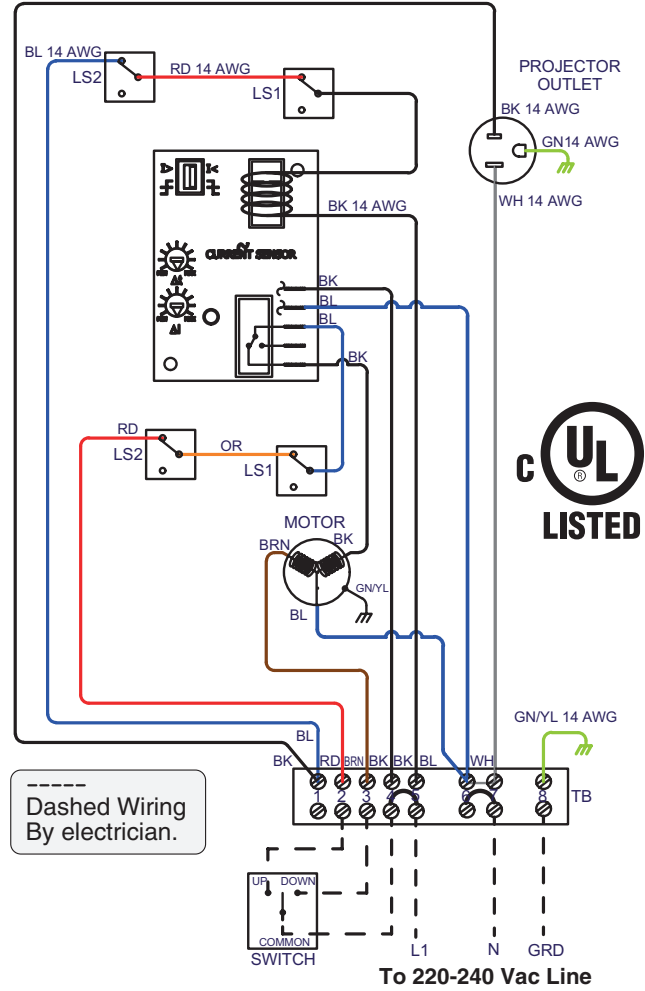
BL 14 AWG
LS2
RD 14 AWG
LS1
PROJECTOR OUTLET
BK 14 AWG
GN14 AWG
WH 14 AWG
BK 14 AWG
CURRENT SENSOR
BK
BL
BL
BK
RD
LS2
OR
LS1
c UL LISTED
MOTOR
BRN
BK
GN/YL
BL
GN/YL 14 AWG
BL
BK
RD
BRN
BK
BK
BK
BL
WH
1 2 3 4 5 6 7 8
TB
-----
Dashed Wiring
By electrician.
UP
DOWN
COMMON
SWITCH
L1
N
GRD
To 220-240 Vac Line